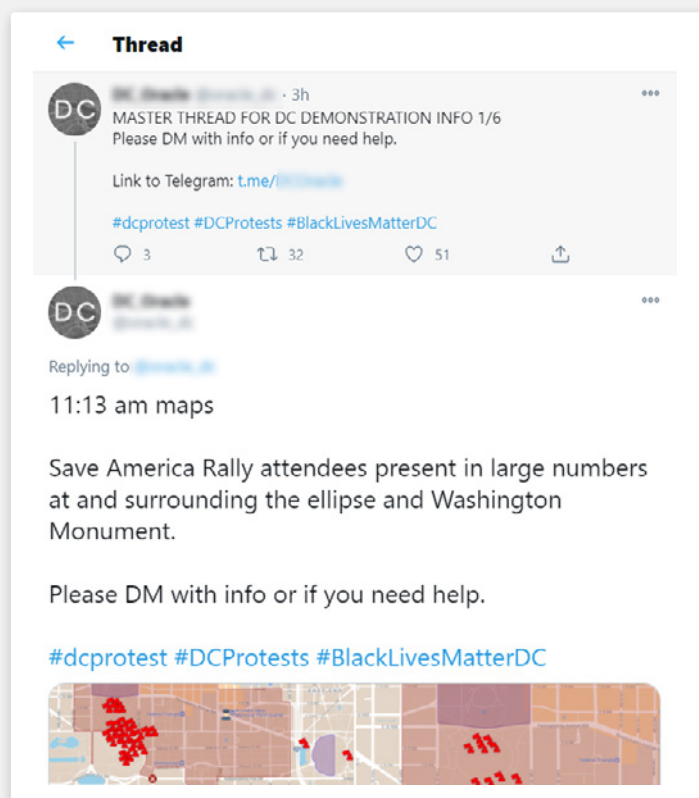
Thread

DC

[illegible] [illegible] · 3h

MASTER THREAD FOR DC DEMONSTRATION INFO 1/6
Please DM with info or if you need help.

Link to Telegram: t.me/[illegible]

#dcprotest #DCProtests #BlackLivesMatterDC

3 32 51

DC

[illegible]
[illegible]

Replying to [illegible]

11:13 am maps

Save America Rally attendees present in large numbers at and surrounding the ellipse and Washington Monument.

Please DM with info or if you need help.

#dcprotest #DCProtests #BlackLivesMatterDC